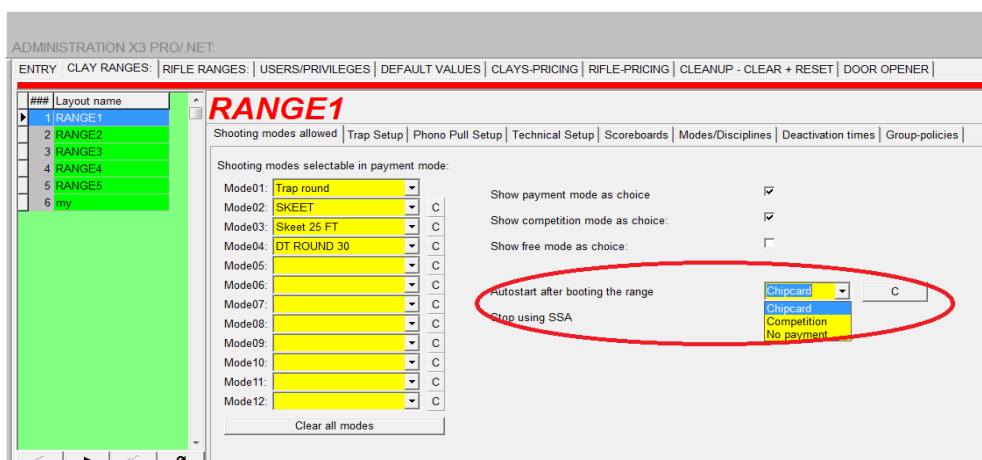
ADMINISTRATION X3 PRO/.NET:

ENTRY | CLAY RANGES: | RIFLE RANGES: | USERS/PRIVILEGES | DEFAULT VALUES | CLAYS-PRICING | RIFLE-PRICING | CLEANUP - CLEAR + RESET | DOOR OPENER

| ### | Layout name |
|---|---|
| 1 | RANGE1 |
| 2 | RANGE2 |
| 3 | RANGE3 |
| 4 | RANGE4 |
| 5 | RANGE5 |
| 6 | my |

RANGE1

Shooting modes allowed | Trap Setup | Phono Pull Setup | Technical Setup | Scoreboards | Modes/Disciplines | Deactivation times | Group-policies

Shooting modes selectable in payment mode:

Mode01: Trap round
Mode02: SKEET C
Mode03: Skeet 25 FT C
Mode04: DT ROUND 30 C
Mode05: C
Mode06: C
Mode07: C
Mode08: C
Mode09: C
Mode10: C
Mode11: C
Mode12: C

Clear all modes

Show payment mode as choice
Show competition mode as choice:
Show free mode as choice:

Autostart after booting the range Chipcard C
Stop using SSA

Chipcard
Competition
No payment